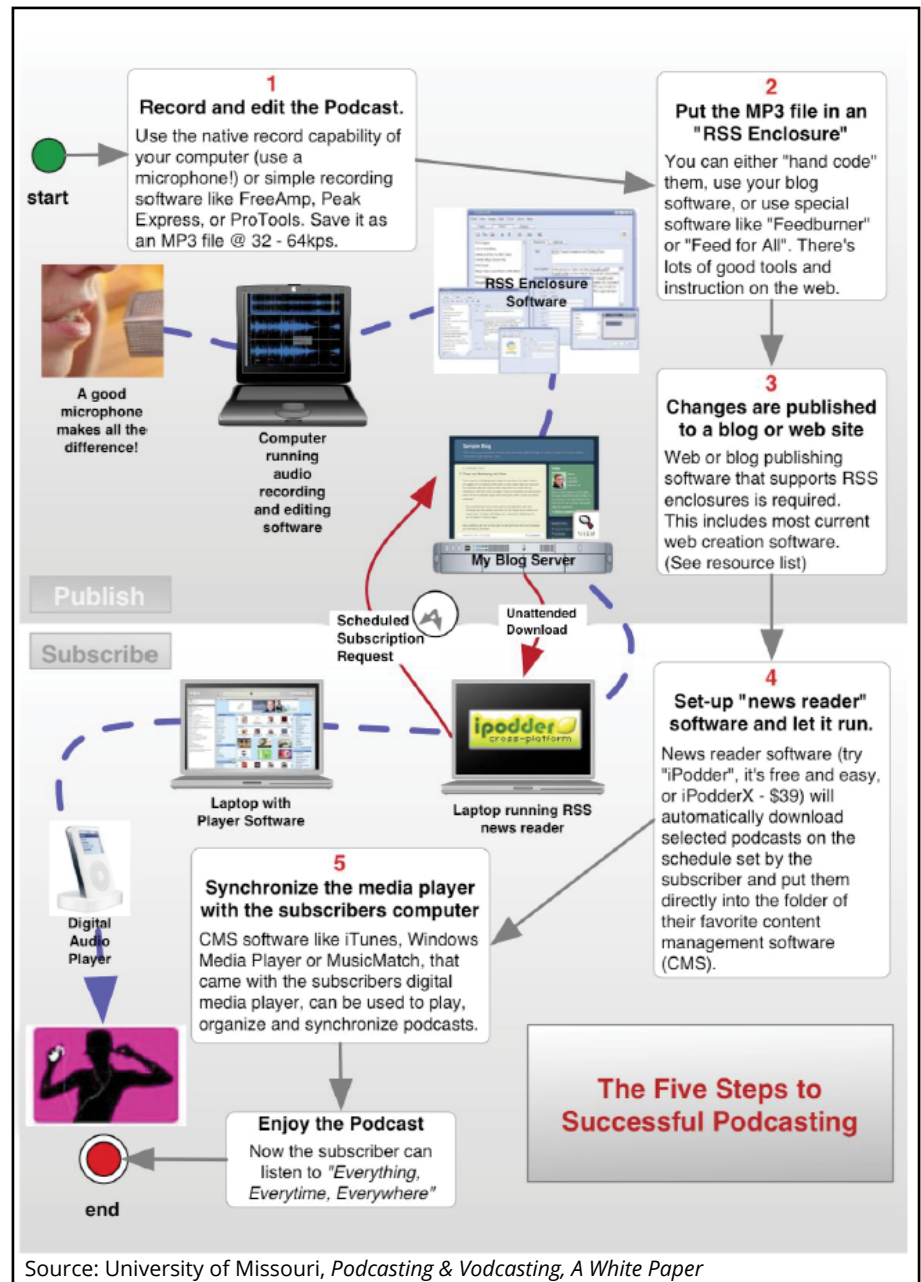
start

1
Record and edit the Podcast.
Use the native record capability of your computer (use a microphone!) or simple recording software like FreeAmp, Peak Express, or ProTools. Save it as an MP3 file @ 32 - 64kps.

2
Put the MP3 file in an "RSS Enclosure"
You can either "hand code" them, use your blog software, or use special software like "Feedburner" or "Feed for All". There's lots of good tools and instruction on the web.

A good microphone makes all the difference!

Computer running audio recording and editing software

RSS Enclosure Software

3
Changes are published to a blog or web site
Web or blog publishing software that supports RSS enclosures is required. This includes most current web creation software. (See resource list)

Sample Blog

My Blog Server

Publish

Subscribe

Scheduled Subscription Request

Unattended Download

ipodder cross-platform

4
Set-up "news reader" software and let it run.
News reader software (try "iPodder", it's free and easy, or iPodderX - $39) will automatically download selected podcasts on the schedule set by the subscriber and put them directly into the folder of their favorite content management software (CMS).

Laptop with Player Software

Laptop running RSS news reader

Digital Audio Player

5
Synchronize the media player with the subscribers computer
CMS software like iTunes, Windows Media Player or MusicMatch, that came with the subscribers digital media player, can be used to play, organize and synchronize podcasts.

The Five Steps to Successful Podcasting

Enjoy the Podcast
Now the subscriber can listen to "Everything, Everytime, Everywhere"

end

Source: University of Missouri, Podcasting & Vodcasting, A White Paper